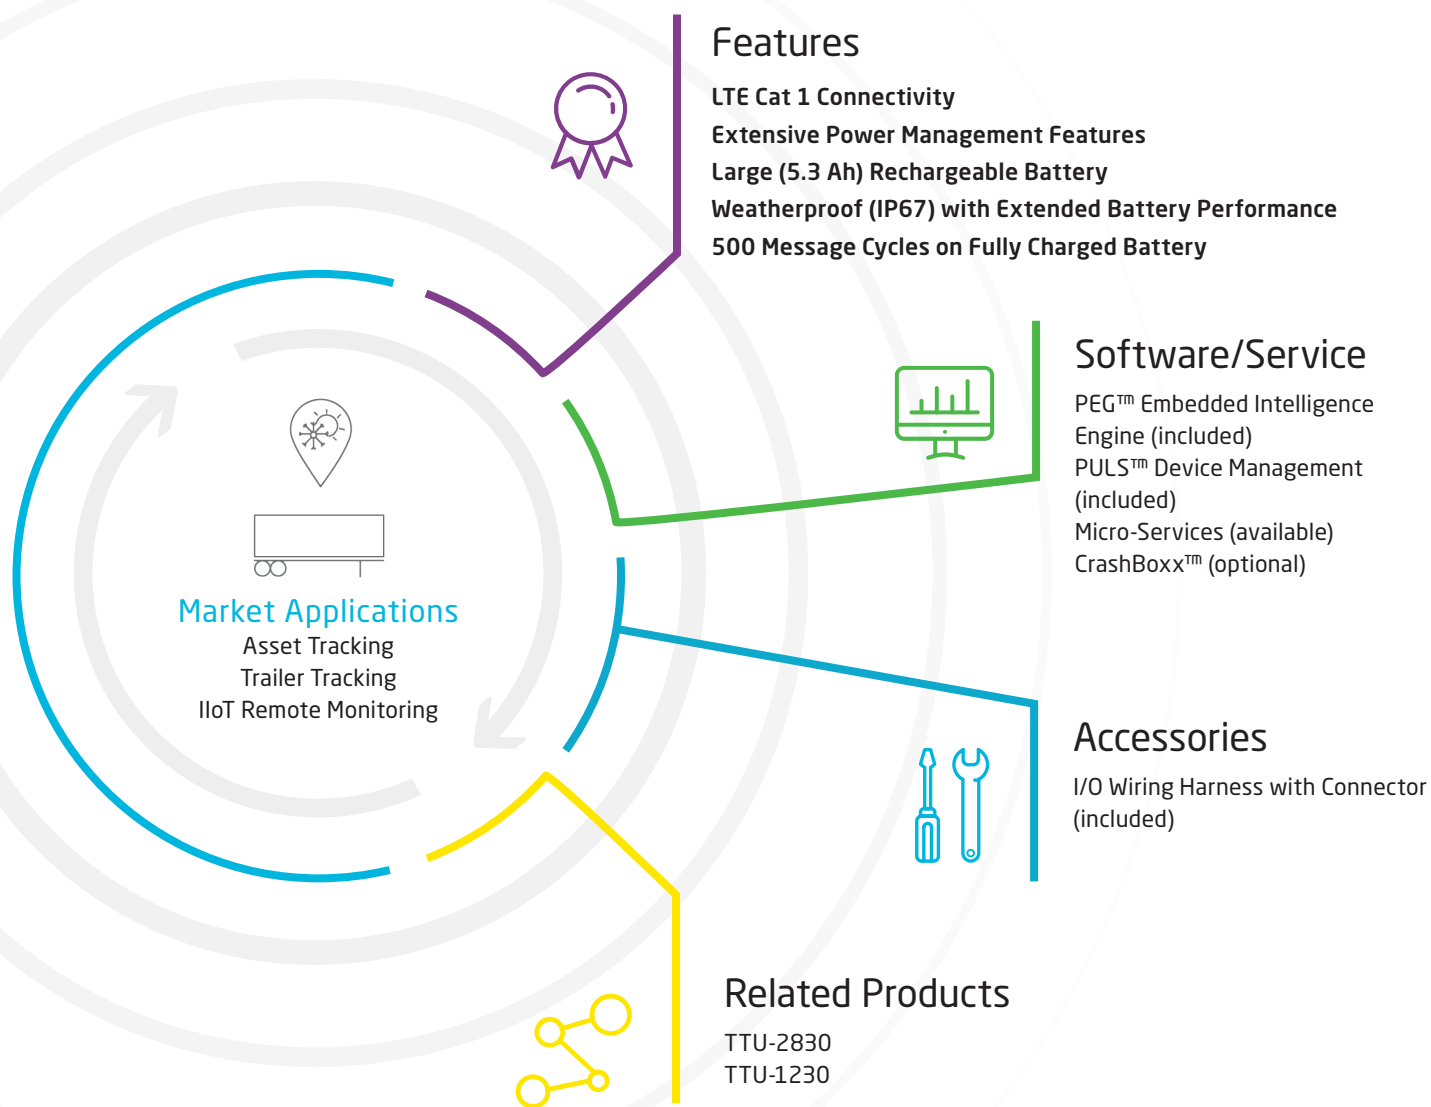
Features

LTE Cat 1 Connectivity
Extensive Power Management Features
Large (5.3 Ah) Rechargeable Battery
Weatherproof (IP67) with Extended Battery Performance
500 Message Cycles on Fully Charged Battery

Software/Service

PEG™ Embedded Intelligence Engine (included)
PULS™ Device Management (included)
Micro-Services (available)
CrashBoxx™ (optional)

Market Applications
Asset Tracking
Trailer Tracking
IIoT Remote Monitoring

Accessories

I/O Wiring Harness with Connector (included)

Related Products

TTU-2830
TTU-1230